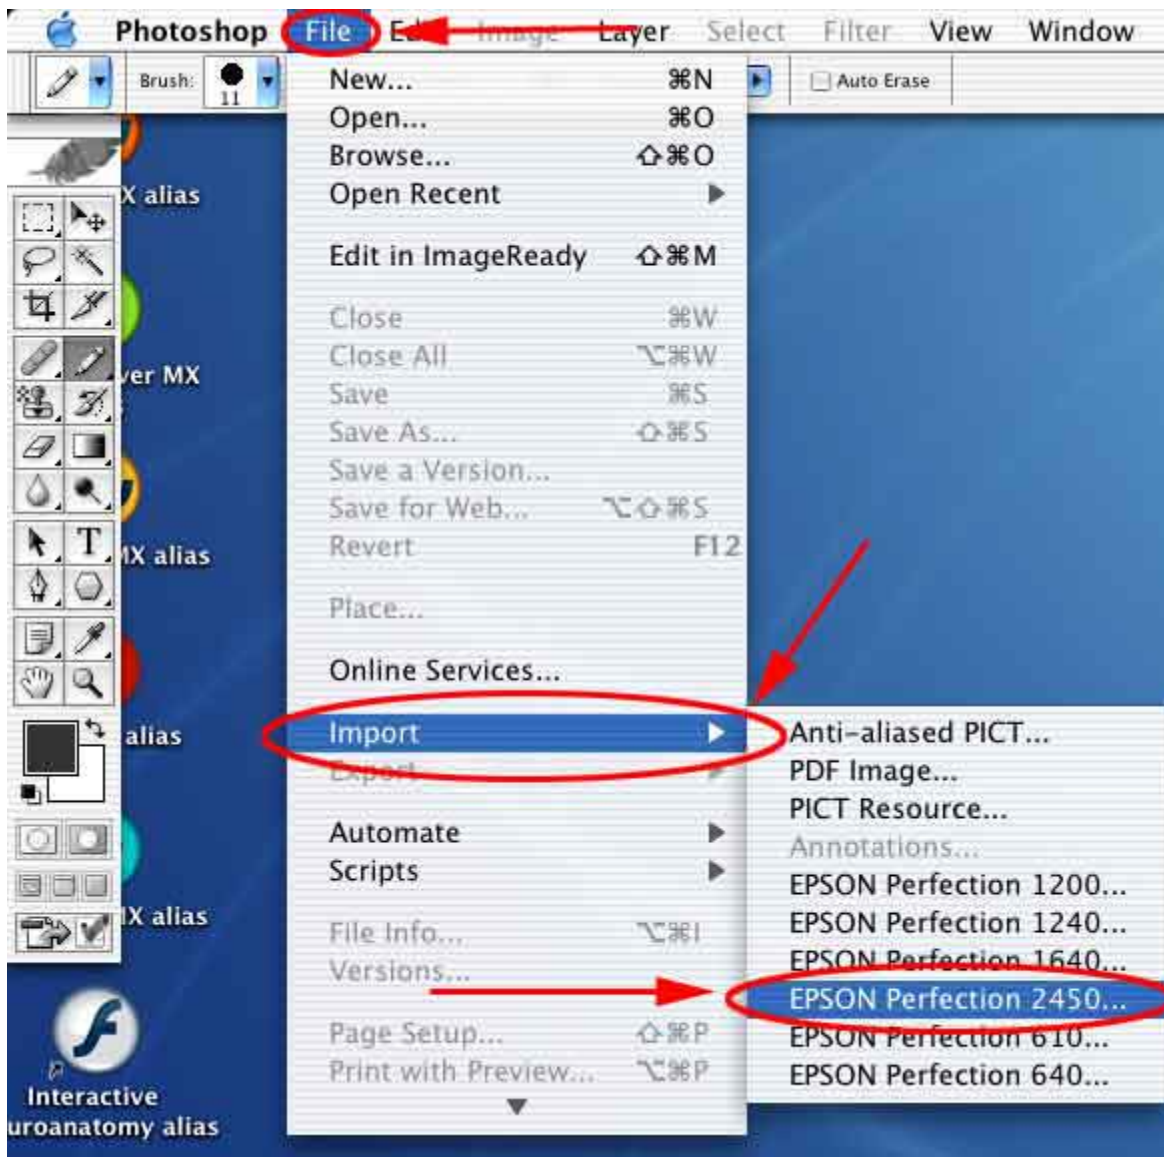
Photoshop File E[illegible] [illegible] Layer Select Filter View Window

Brush: 11

Auto Erase

New... ⌘N
Open... ⌘O
Browse... ⇧⌘O
Open Recent ▶

Edit in ImageReady ⇧⌘M

Close ⌘W
Close All ⌥⌘W
Save ⌘S
Save As... ⇧⌘S
Save a Version...
Save for Web... ⌥⇧⌘S
Revert F12

Place...

Online Services...

Import ▶
Export ▶

Automate ▶
Scripts ▶

File Info... ⌥⌘I
Versions...

Page Setup... ⇧⌘P
Print with Preview... ⌥⌘P

Anti-aliased PICT...
PDF Image...
PICT Resource...
Annotations...
EPSON Perfection 1200...
EPSON Perfection 1240...
EPSON Perfection 1640...
EPSON Perfection 2450...
EPSON Perfection 610...
EPSON Perfection 640...

X alias
ver MX
MX alias
alias
X alias

Interactive
uroanatomy alias